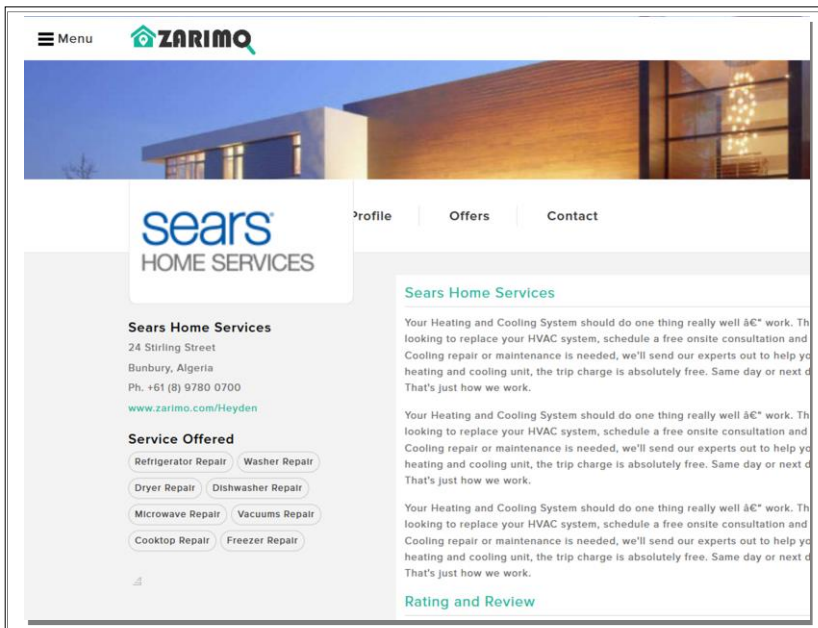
Menu ZARIMO

sears HOME SERVICES

Profile Offers Contact

Sears Home Services
24 Stirling Street
Bunbury, Algeria
Ph. +61 (8) 9780 0700
www.zarimo.com/Heyden

Service Offered
Refrigerator Repair Washer Repair
Dryer Repair Dishwasher Repair
Microwave Repair Vacuums Repair
Cooktop Repair Freezer Repair

Sears Home Services

Your Heating and Cooling System should do one thing really well â€" work. Th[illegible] looking to replace your HVAC system, schedule a free onsite consultation and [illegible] Cooling repair or maintenance is needed, we'll send our experts out to help yo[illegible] heating and cooling unit, the trip charge is absolutely free. Same day or next d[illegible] That's just how we work.

Your Heating and Cooling System should do one thing really well â€" work. Th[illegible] looking to replace your HVAC system, schedule a free onsite consultation and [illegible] Cooling repair or maintenance is needed, we'll send our experts out to help yo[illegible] heating and cooling unit, the trip charge is absolutely free. Same day or next d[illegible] That's just how we work.

Your Heating and Cooling System should do one thing really well â€" work. Th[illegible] looking to replace your HVAC system, schedule a free onsite consultation and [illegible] Cooling repair or maintenance is needed, we'll send our experts out to help yo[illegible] heating and cooling unit, the trip charge is absolutely free. Same day or next d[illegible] That's just how we work.

Rating and Review